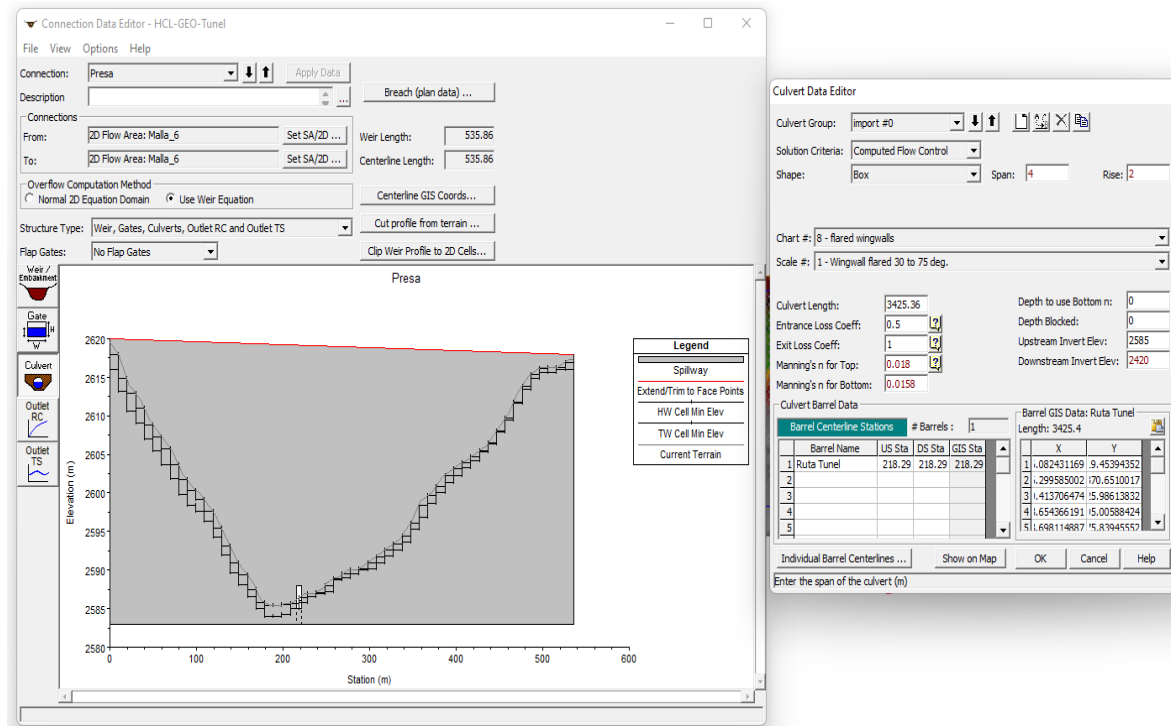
Connection Data Editor - HCL-GEO-Tunel

File View Options Help

Connection: Presa
Apply Data
Description
Breach (plan data) ...

Connections
From: 2D Flow Area: Malla_6
Set SA/2D ...
Weir Length: 535.86
To: 2D Flow Area: Malla_6
Set SA/2D ...
Centerline Length: 535.86

Overflow Computation Method
Normal 2D Equation Domain
Use Weir Equation
Centerline GIS Coords...

Structure Type: Weir, Gates, Culverts, Outlet RC and Outlet TS
Cut profile from terrain ...
Flap Gates: No Flap Gates
Clip Weir Profile to 2D Cells...

Weir / Embankment
Gate
Culvert
Outlet RC
Outlet TS

Presa

Legend
Spillway
Extend/Trim to Face Points
HW Cell Min Elev
TW Cell Min Elev
Current Terrain

Elevation (m)
2620
2615
2610
2605
2600
2595
2590
2585
2580
0 100 200 300 400 500 600
Station (m)

Culvert Data Editor

Culvert Group: import #0
Solution Criteria: Computed Flow Control
Shape: Box
Span: 4
Rise: 2

Chart #: 8 - flared wingwalls
Scale #: 1 - Wingwall flared 30 to 75 deg.

Culvert Length: 3425.36
Entrance Loss Coeff: 0.5
Exit Loss Coeff: 1
Manning's n for Top: 0.018
Manning's n for Bottom: 0.0158
Depth to use Bottom n: 0
Depth Blocked: 0
Upstream Invert Elev: 2585
Downstream Invert Elev: 2420

Culvert Barrel Data
Barrel Centerline Stations
# Barrels : 1

| | Barrel Name | US Sta | DS Sta | GIS Sta |
|---|---|---|---|---|
| 1 | Ruta Tunel | 218.29 | 218.29 | 218.29 |
| 2 | | | | |
| 3 | | | | |
| 4 | | | | |
| 5 | | | | |

Barrel GIS Data: Ruta Tunel
Length: 3425.4

| | X | Y |
|---|---|---|
| 1 | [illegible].082431169 | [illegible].45394352 |
| 2 | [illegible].299585002 | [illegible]70.6510017 |
| 3 | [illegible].413706474 | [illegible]5.98613832 |
| 4 | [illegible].654366191 | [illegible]5.00588424 |
| 5 | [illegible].698114887 | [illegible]5.83945552 |

Individual Barrel Centerlines ...
Show on Map
OK
Cancel
Help

Enter the span of the culvert (m)